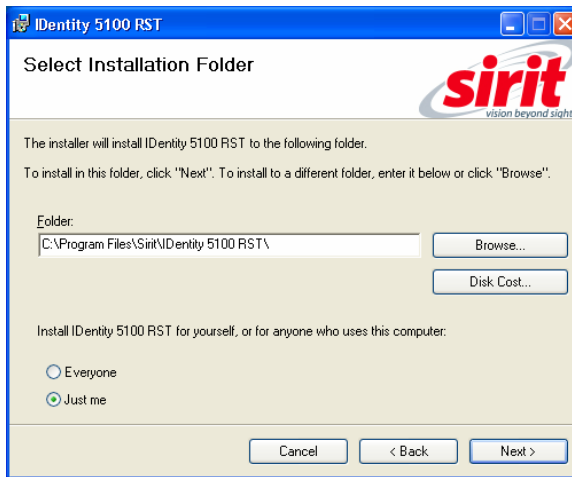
IDentity 5100 RST

Select Installation Folder

sirit
vision beyond sight

The installer will install IDentity 5100 RST to the following folder.

To install in this folder, click "Next". To install to a different folder, enter it below or click "Browse".

Folder:
C:\Program Files\Sirit\IDentity 5100 RST\

Browse...

Disk Cost...

Install IDentity 5100 RST for yourself, or for anyone who uses this computer:

Everyone

Just me

Cancel

< Back

Next >